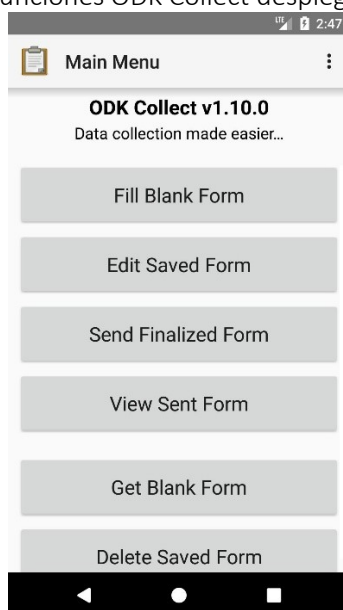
funciones ODK Collect despleg

LTE 2:47

Main Menu

ODK Collect v1.10.0
Data collection made easier...

Fill Blank Form

Edit Saved Form

Send Finalized Form

View Sent Form

Get Blank Form

Delete Saved Form